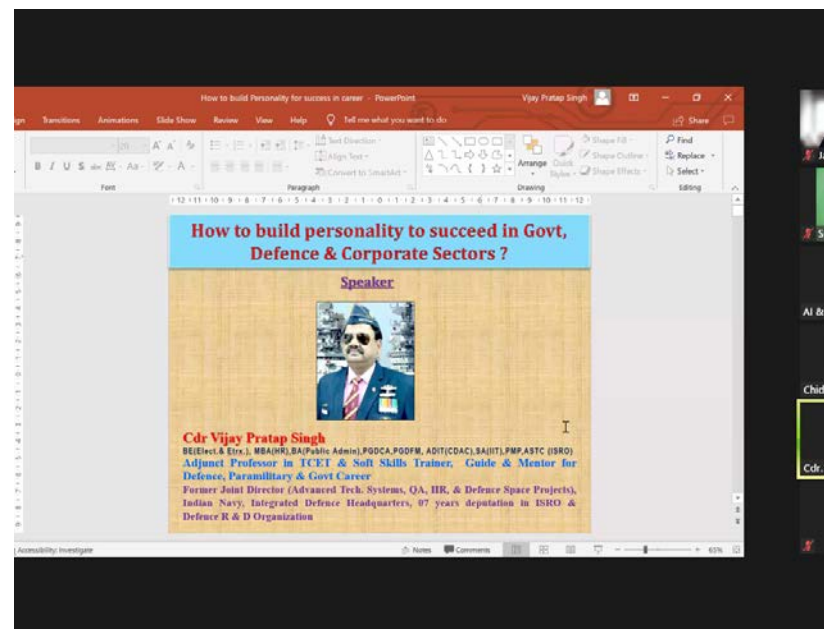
How to build Personality for success in career - PowerPoint

Vijay Pratap Singh

Transitions Animations Slide Show Review View Help Tell me what you want to do

Share

Text Direction

Align Text

Convert to SmartArt

Arrange

Quick Styles

Shape Fill

Shape Outline

Shape Effects

Find

Replace

Select

Font

Paragraph

Drawing

Editing

How to build personality to succeed in Govt, Defence & Corporate Sectors ?

Speaker

Cdr Vijay Pratap Singh

BE(Elect.& Etrx.), MBA(HR),BA(Public Admin),PGDCA,PGDFM, ADIT(CDAC),SA(IIT),PMP,ASTC (ISRO)

Adjunct Professor in TCET & Soft Skills Trainer, Guide & Mentor for Defence, Paramilitary & Govt Career

Former Joint Director (Advanced Tech. Systems, QA, HR, & Defence Space Projects), Indian Navy, Integrated Defence Headquarters, 07 years deputation in ISRO & Defence R & D Organization

Accessibility: Investigate

Notes

Comments

61%

AI &

Chi

Cdr.